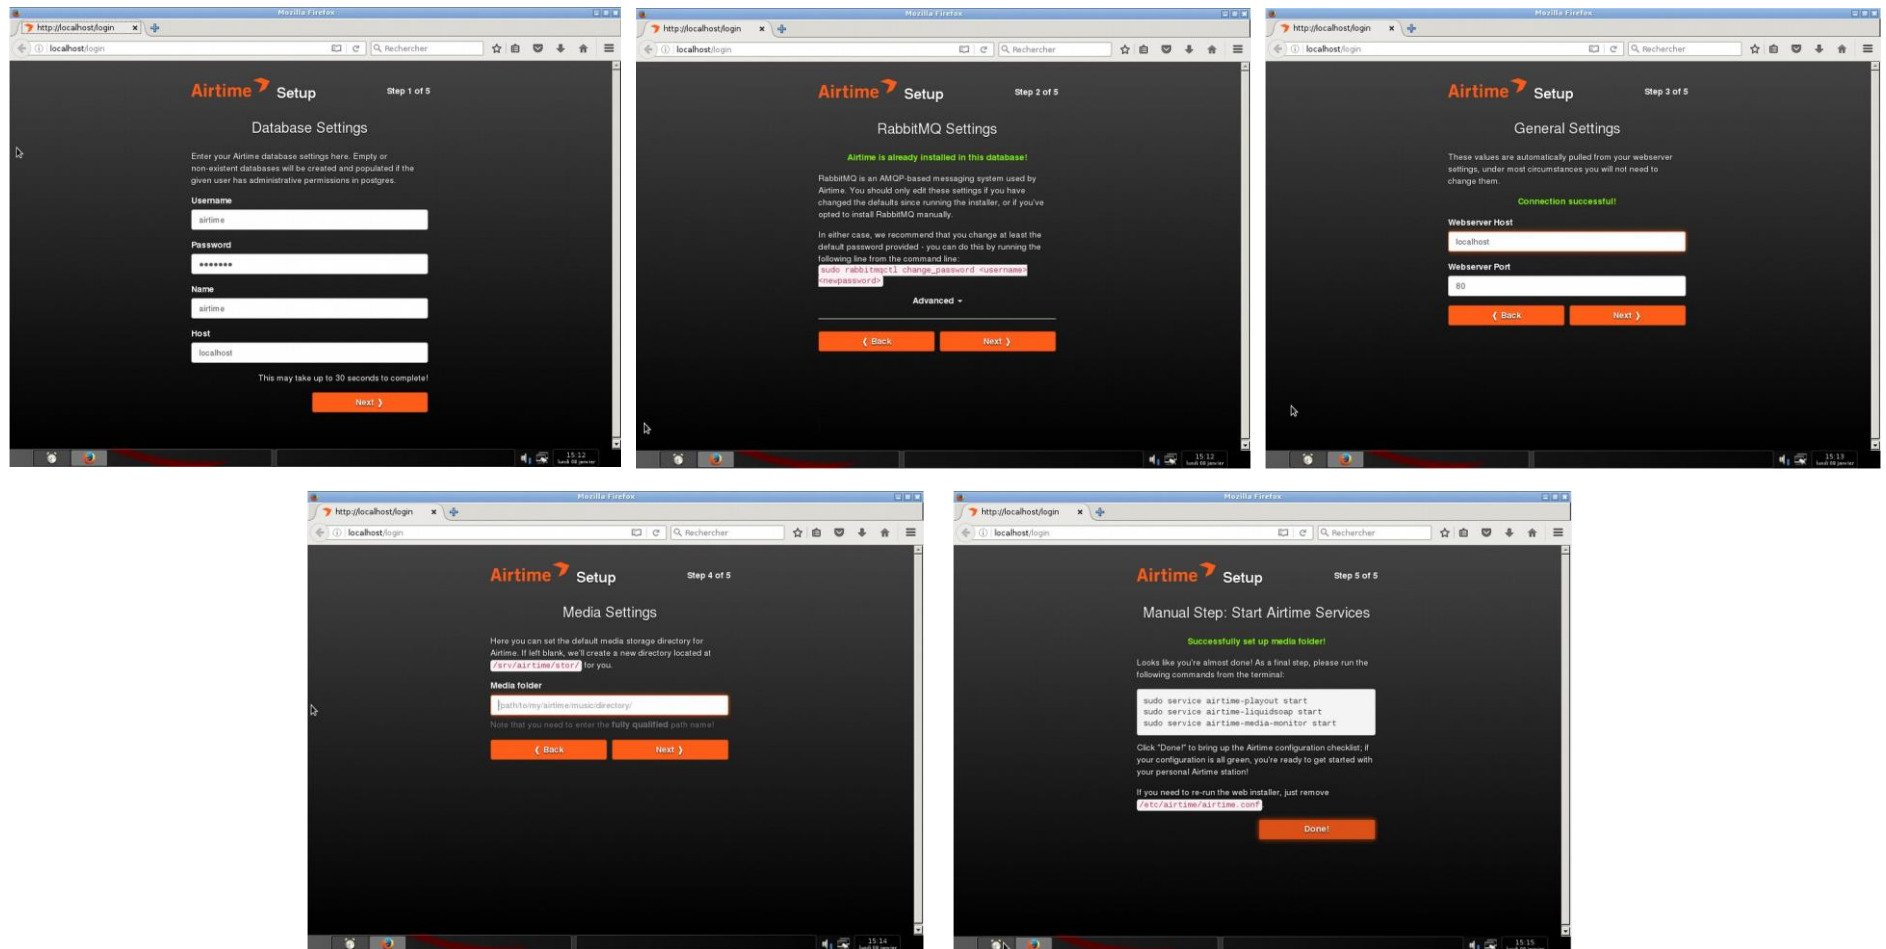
Mozilla Firefox
http://localhost/login
localhost/login
Rechercher

Airtime Setup
Step 1 of 5

Database Settings

Enter your Airtime database settings here. Empty or non-existent databases will be created and populated if the given user has administrative permissions in postgres.

Username
airtime
Password
•••••••
Name
airtime
Host
localhost

This may take up to 30 seconds to complete!

Next

15:12

Mozilla Firefox
http://localhost/login
localhost/login
Rechercher

Airtime Setup
Step 2 of 5

RabbitMQ Settings

Airtime is already installed in this database!

RabbitMQ is an AMQP-based messaging system used by Airtime. You should only edit these settings if you have changed the defaults since running the installer, or if you've opted to install RabbitMQ manually.

In either case, we recommend that you change at least the default password provided - you can do this by running the following line from the command line:
sudo rabbitmqctl change_password <username> <newpassword>

Advanced

Back
Next

15:12

Mozilla Firefox
http://localhost/login
localhost/login
Rechercher

Airtime Setup
Step 3 of 5

General Settings

These values are automatically pulled from your webserver settings, under most circumstances you will not need to change them.

Connection successful!

Webserver Host
localhost
Webserver Port
80

Back
Next

15:13

Mozilla Firefox
http://localhost/login
localhost/login
Rechercher

Airtime Setup
Step 4 of 5

Media Settings

Here you can set the default media storage directory for Airtime. If left blank, we'll create a new directory located at /srv/airtime/stor/ for you.

Media folder
/path/to/my/airtime/music/directory/
Note that you need to enter the fully qualified path name!

Back
Next

15:14

Mozilla Firefox
http://localhost/login
localhost/login
Rechercher

Airtime Setup
Step 5 of 5

Manual Step: Start Airtime Services

Successfully set up media folder!

Looks like you're almost done! As a final step, please run the following commands from the terminal:

sudo service airtime-playout start
sudo service airtime-liquidsoap start
sudo service airtime-media-monitor start

Click "Done!" to bring up the Airtime configuration checklist; if your configuration is all green, you're ready to get started with your personal Airtime station!

If you need to re-run the web installer, just remove /etc/airtime/airtime.conf

Done!

15:15